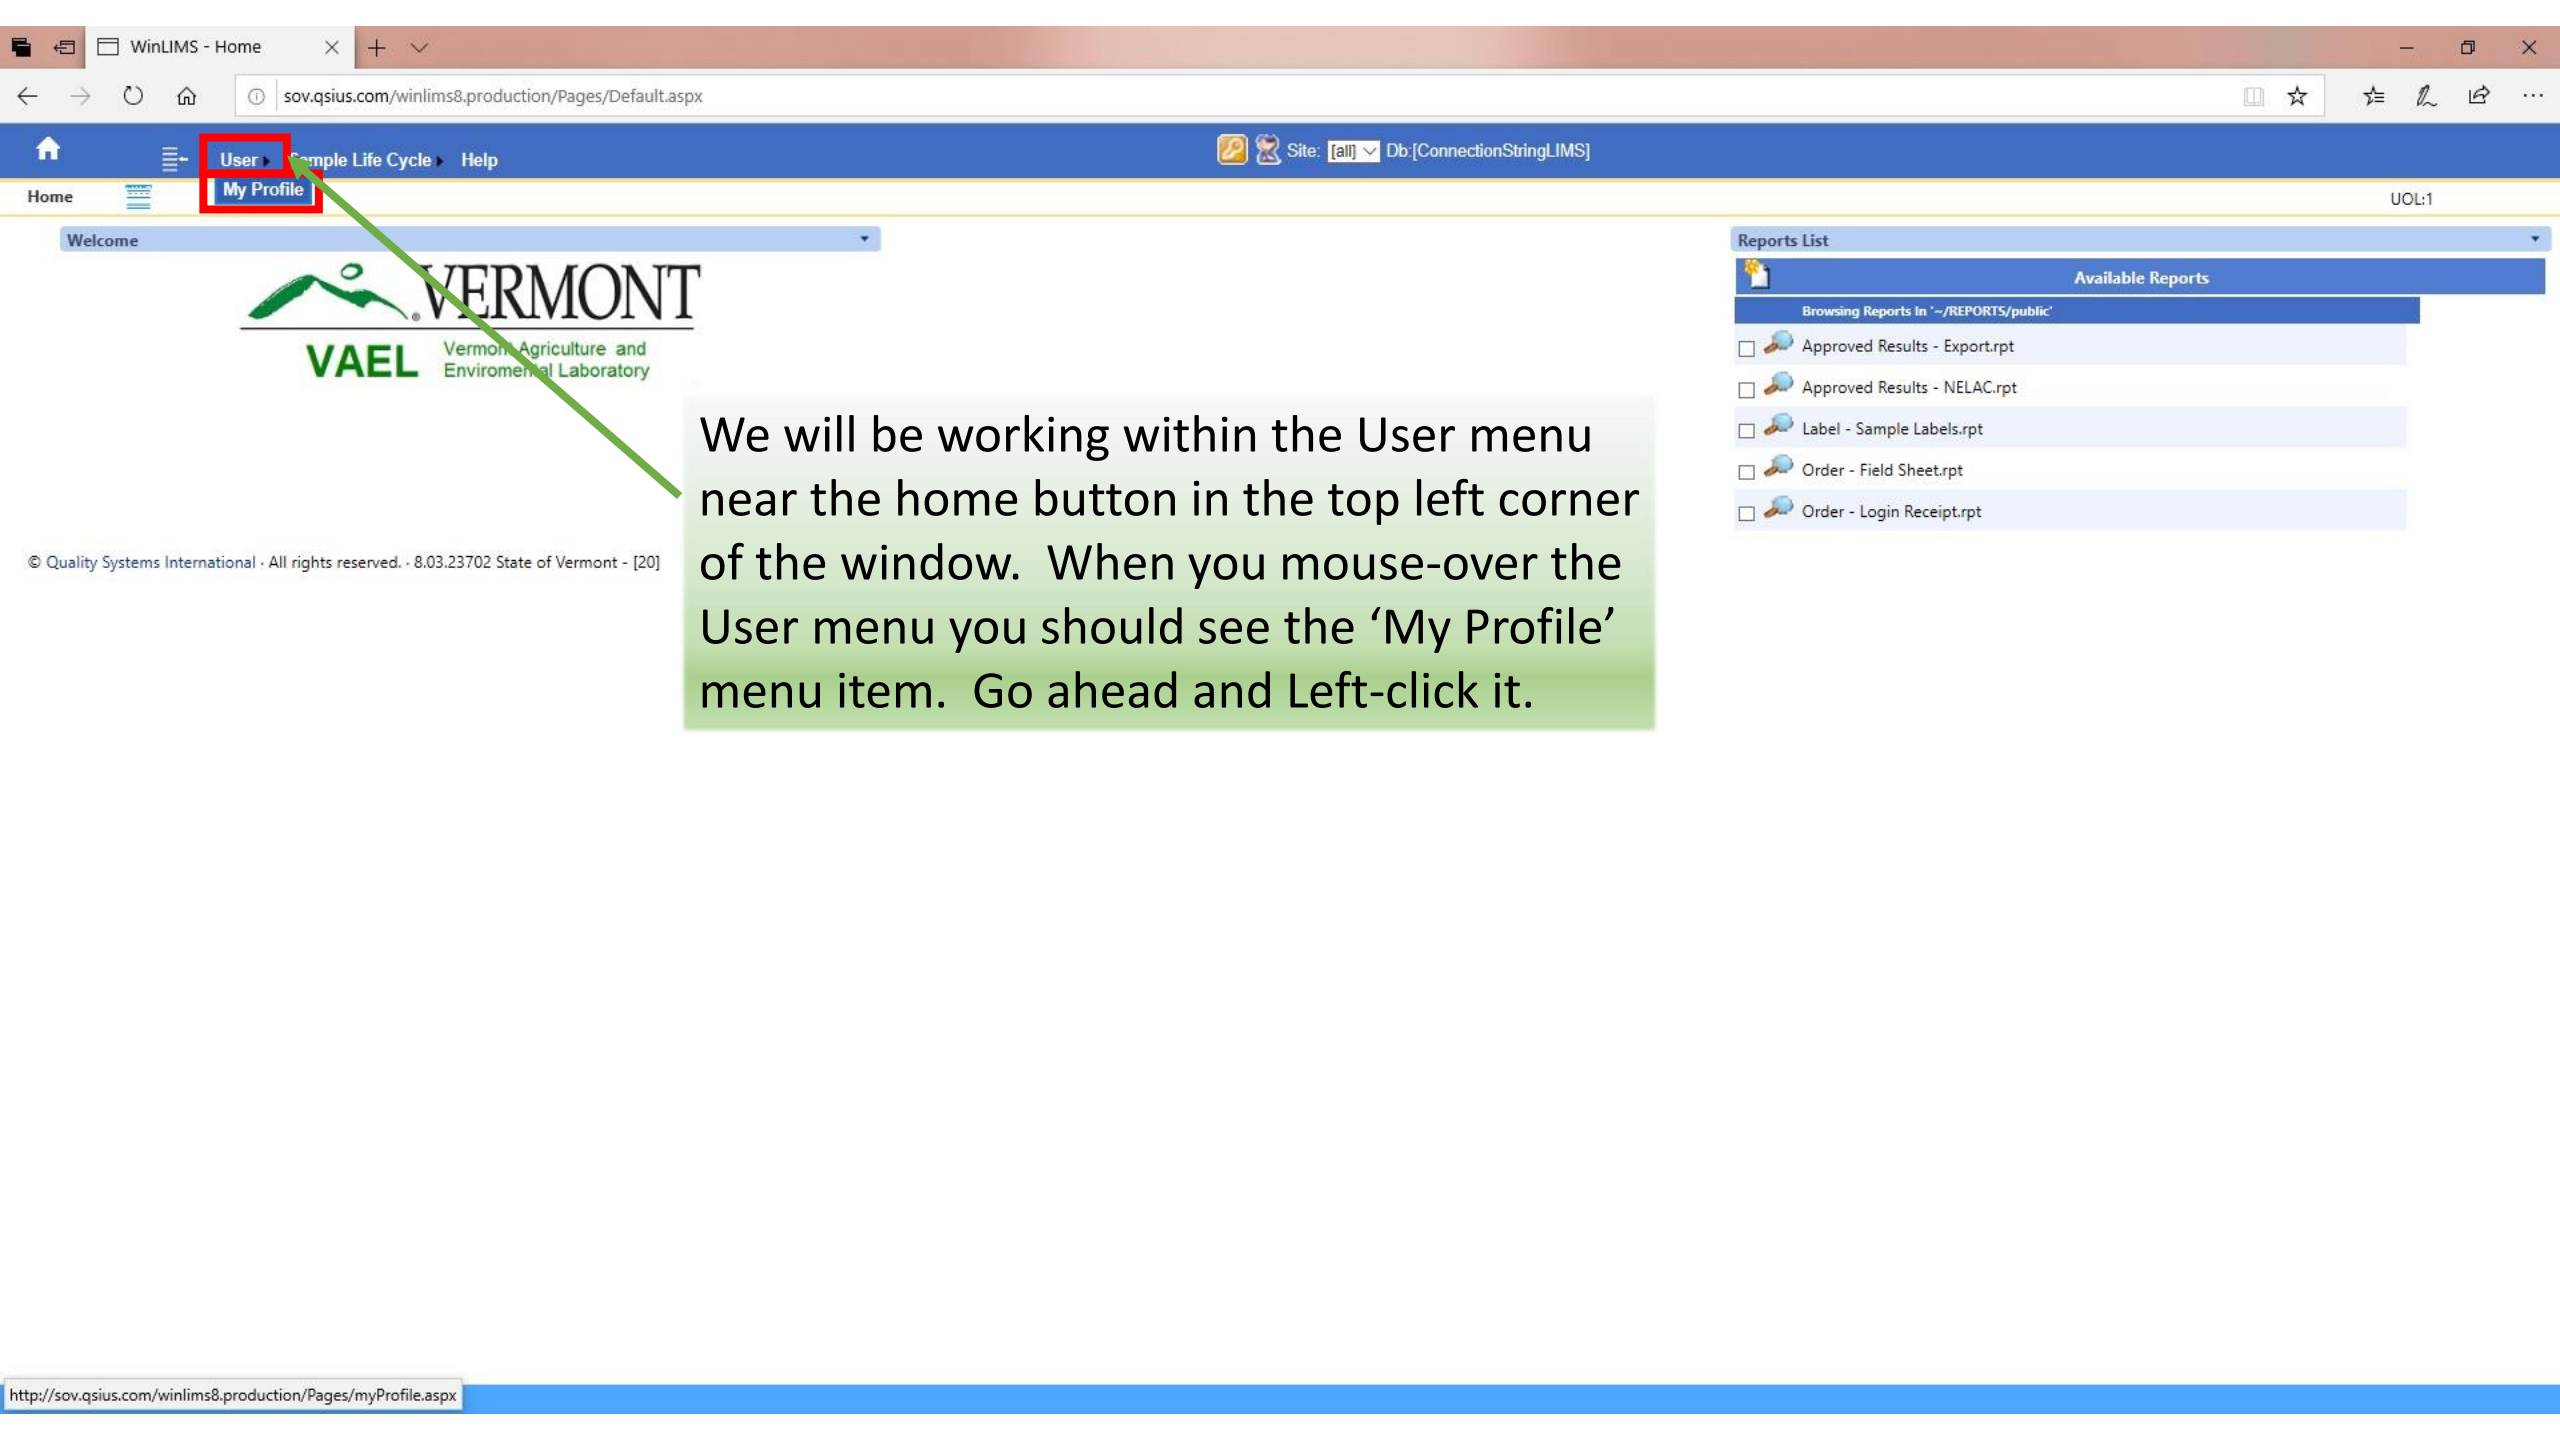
WinLIMS - Home

sov.qsius.com/winlims8.production/Pages/Default.aspx

User Sample Life Cycle Help

Site: [all] Db:[ConnectionStringLIMS]

Home

My Profile

UOL:1

Welcome

VERMONT

VAEL Vermont Agriculture and Enviromental Laboratory

© Quality Systems International - All rights reserved. - 8.03.23702 State of Vermont - [20]

We will be working within the User menu near the home button in the top left corner of the window. When you mouse-over the User menu you should see the 'My Profile' menu item. Go ahead and Left-click it.

Reports List

Available Reports

Browsing Reports In '~/REPORTS/public'

Approved Results - Export.rpt

Approved Results - NELAC.rpt

Label - Sample Labels.rpt

Order - Field Sheet.rpt

Order - Login Receipt.rpt

http://sov.qsius.com/winlims8.production/Pages/myProfile.aspx